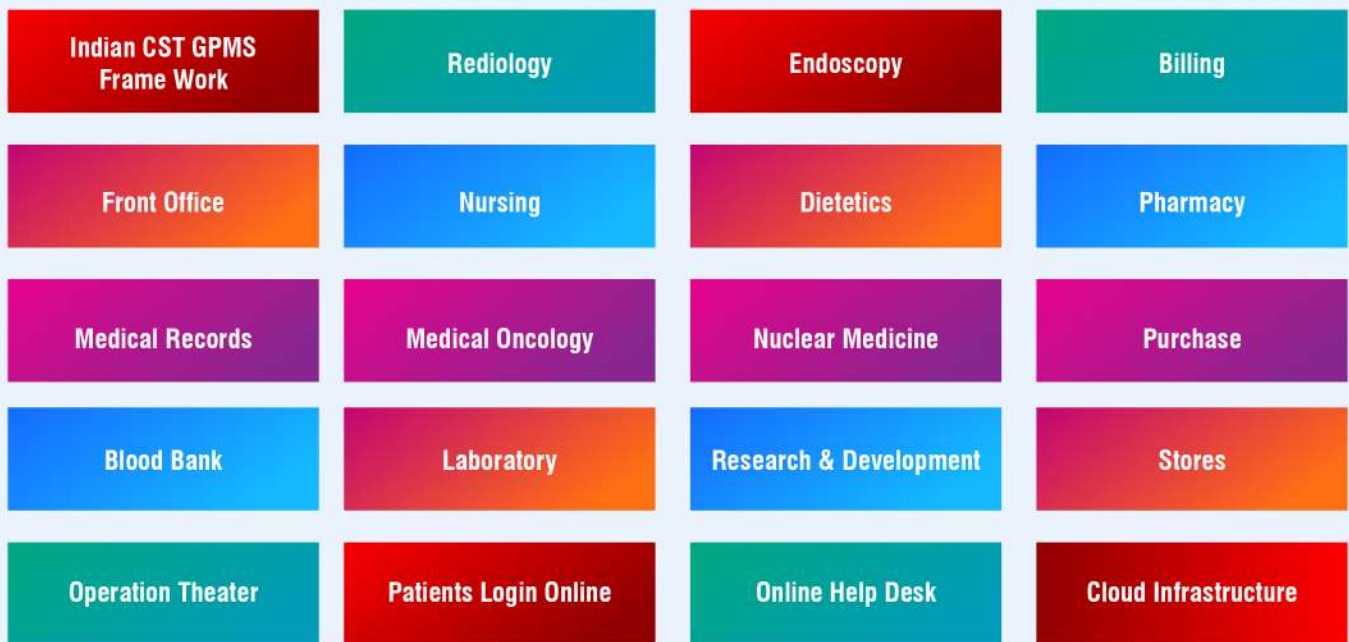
Indian CST GPMS Frame Work

Rediology

Endoscopy

Billing

Front Office

Nursing

Dietetics

Pharmacy

Medical Records

Medical Oncology

Nuclear Medicine

Purchase

Blood Bank

Laboratory

Research & Development

Stores

Operation Theater

Patients Login Online

Online Help Desk

Cloud Infrastructure